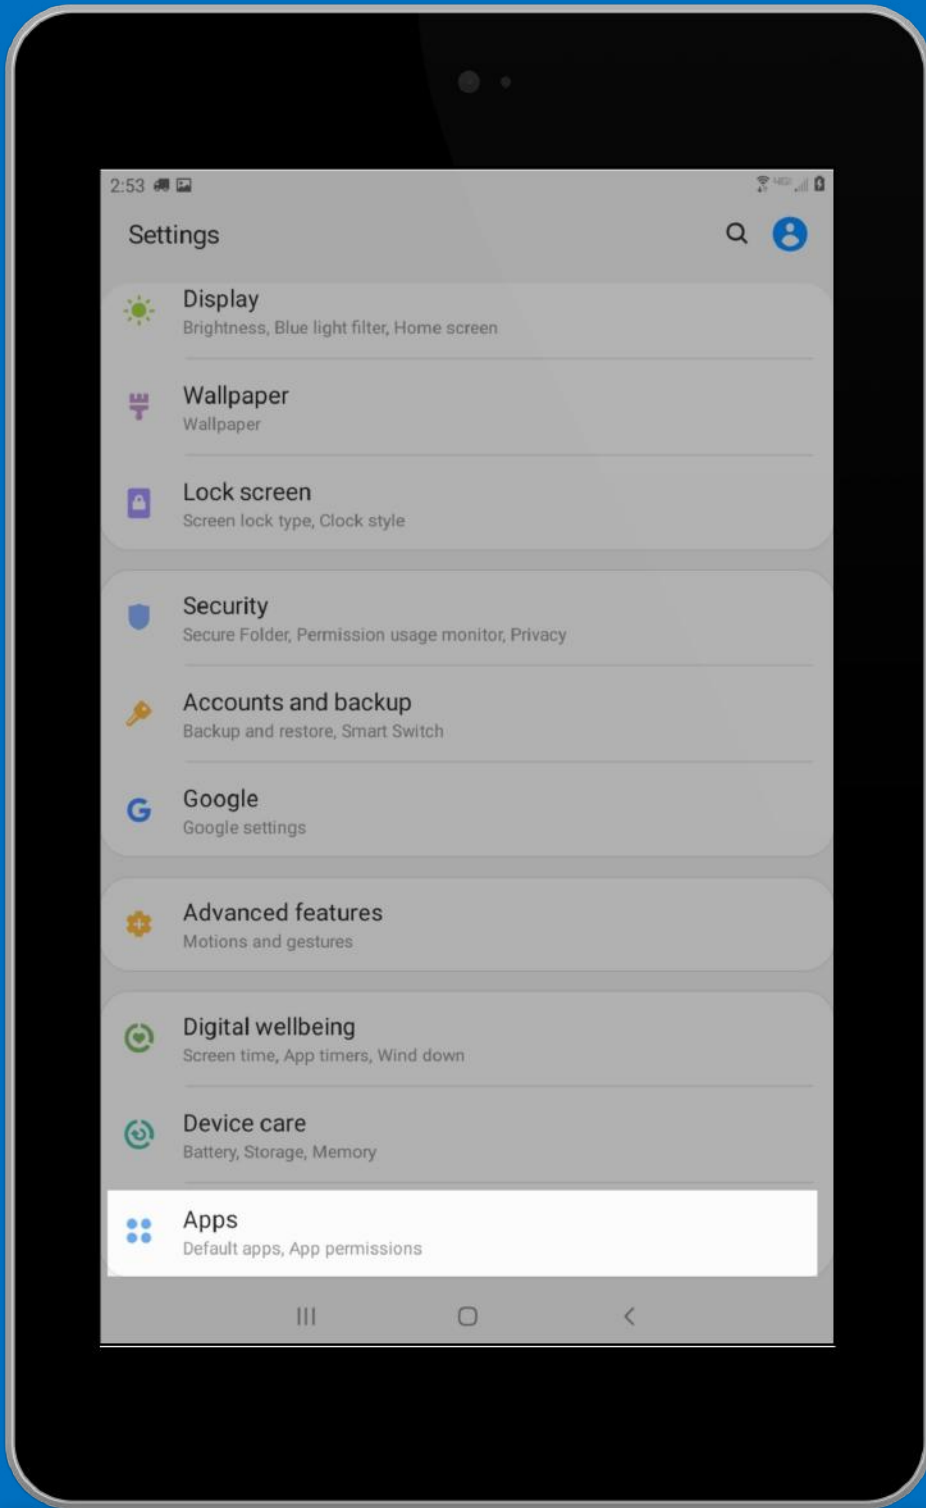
2:53

Settings

Display
Brightness, Blue light filter, Home screen

Wallpaper
Wallpaper

Lock screen
Screen lock type, Clock style

Security
Secure Folder, Permission usage monitor, Privacy

Accounts and backup
Backup and restore, Smart Switch

Google
Google settings

Advanced features
Motions and gestures

Digital wellbeing
Screen time, App timers, Wind down

Device care
Battery, Storage, Memory

Apps
Default apps, App permissions